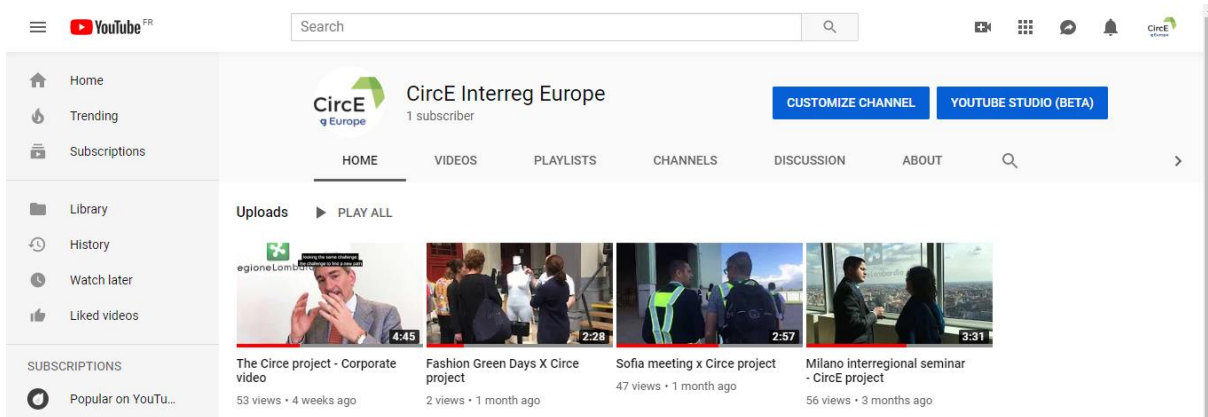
YouTube FR

Search

CircE

Home
Trending
Subscriptions

Library
History
Watch later
Liked videos

SUBSCRIPTIONS
Popular on YouTu...

CircE
g Europe

CircE Interreg Europe
1 subscriber

CUSTOMIZE CHANNEL
YOUTUBE STUDIO (BETA)

HOME
VIDEOS
PLAYLISTS
CHANNELS
DISCUSSION
ABOUT

Uploads
PLAY ALL

egioneLombard
looking the same challenge
the challenge to find a new path
4:45
The Circe project - Corporate video
53 views • 4 weeks ago

2:28
Fashion Green Days X Circe project
2 views • 1 month ago

2:57
Sofia meeting x Circe project
47 views • 1 month ago

3:31
Milano interregional seminar - CircE project
56 views • 3 months ago